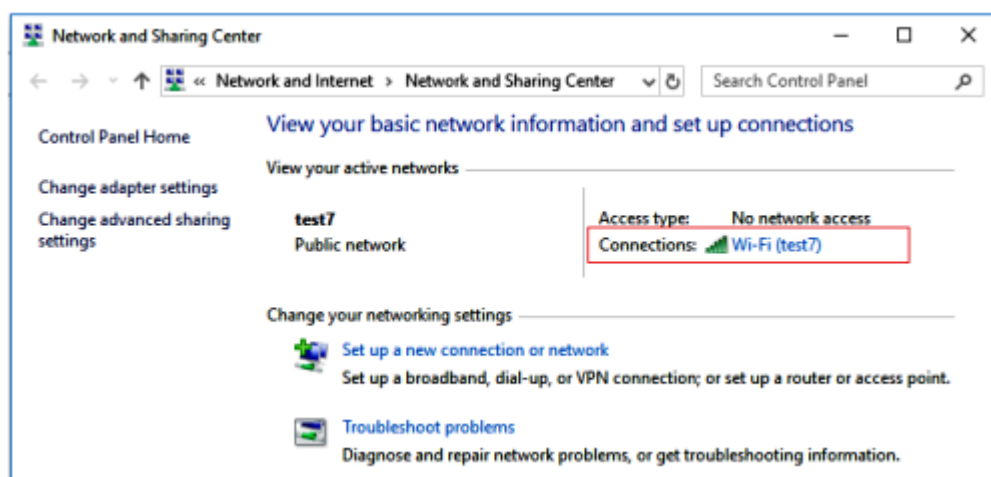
Network and Sharing Center

« Network and Internet > Network and Sharing Center

Search Control Panel

Control Panel Home

Change adapter settings

Change advanced sharing settings

View your basic network information and set up connections

View your active networks

test7
Public network

Access type: No network access
Connections: Wi-Fi (test7)

Change your networking settings

Set up a new connection or network
Set up a broadband, dial-up, or VPN connection; or set up a router or access point.

Troubleshoot problems
Diagnose and repair network problems, or get troubleshooting information.